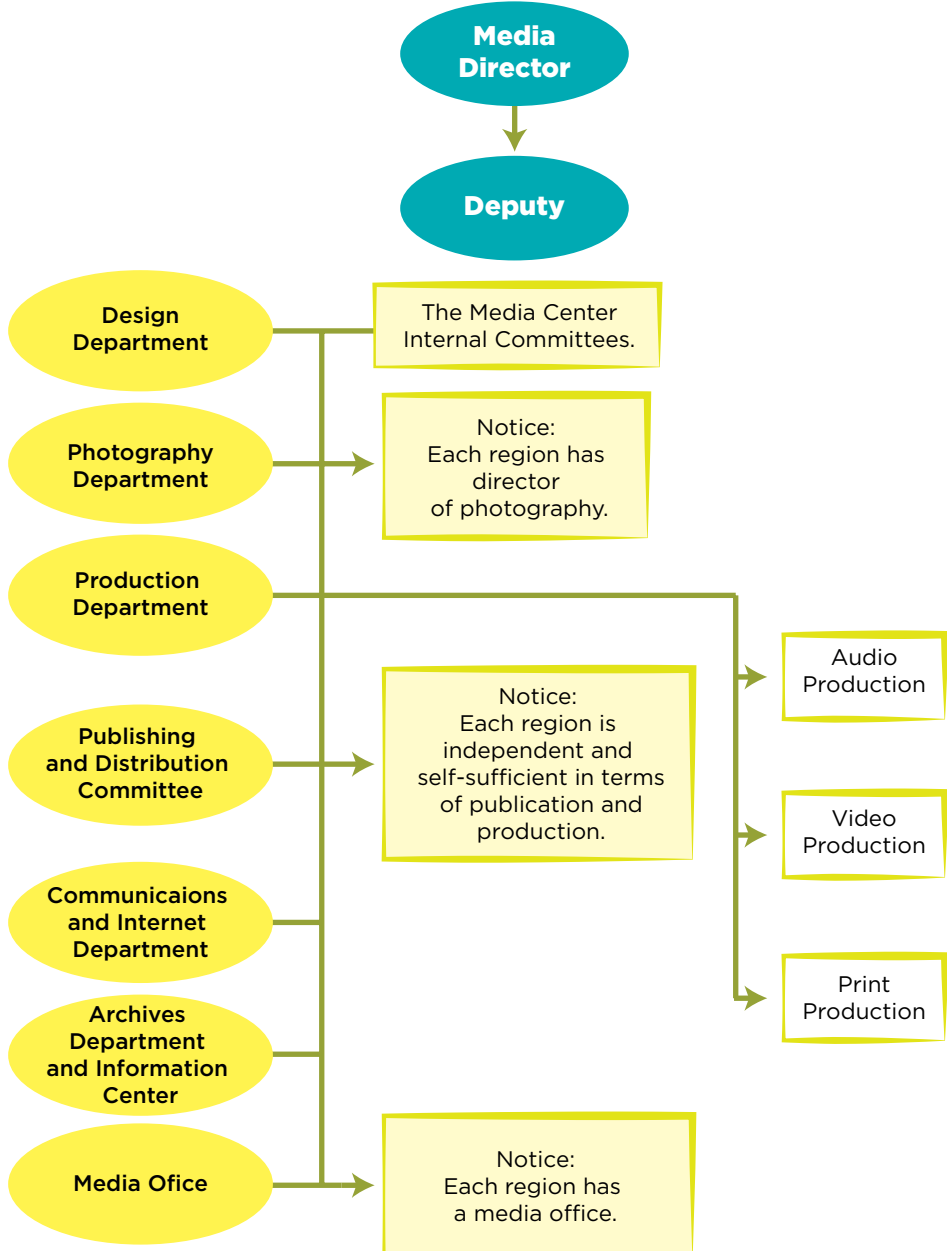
Media Director

Deputy

Design Department

The Media Center Internal Committees.

Photography Department

Notice: Each region has director of photography.

Production Department

Audio Production

Publishing and Distribution Committee

Notice: Each region is independent and self-sufficient in terms of publication and production.

Video Production

Communicaions and Internet Department

Print Production

Archives Department and Information Center

Media Ofice

Notice: Each region has a media office.